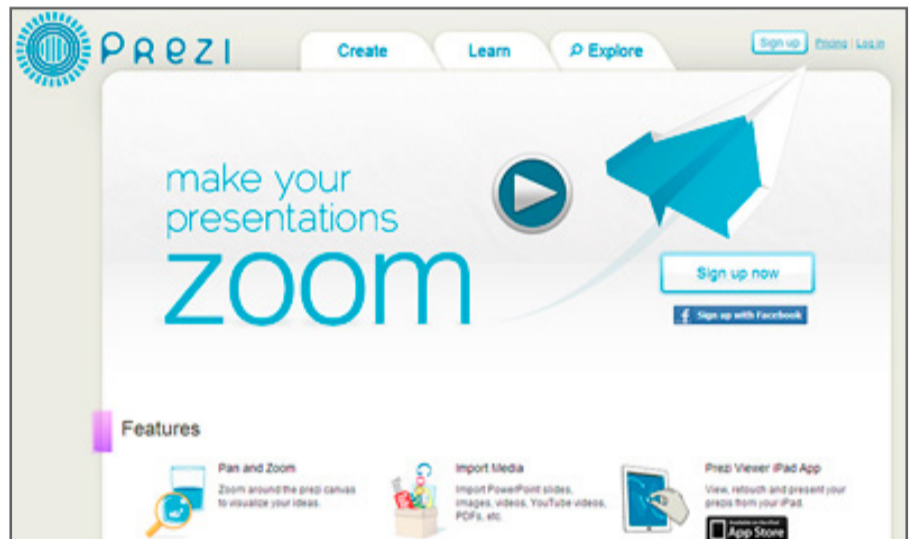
Prezi

Create Learn Explore

Sign up Pricing | Log in

make your presentations zoom

Sign up now

Sign up with Facebook

Features

Pan and Zoom
Zoom around the prezi canvas to visualize your ideas.

Import Media
Import PowerPoint slides, images, videos, YouTube videos, PDFs, etc.

Prezi Viewer iPad App
View, retouch and present your preps from your iPad.

Available on the iPad
App Store